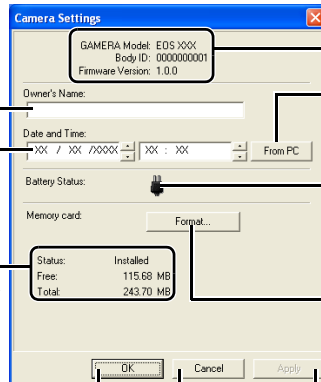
Camera Settings

GAMERA Model: EOS XXX
Body ID: 0000000001
Firmware Version: 1.0.0

Owner's Name:

Date and Time:

XX / XX /XXXX XX : XX From PC

Battery Status:

Memory card: Format...

Status: Installed
Free: 115.68 MB
Total: 243.70 MB

OK Cancel Apply